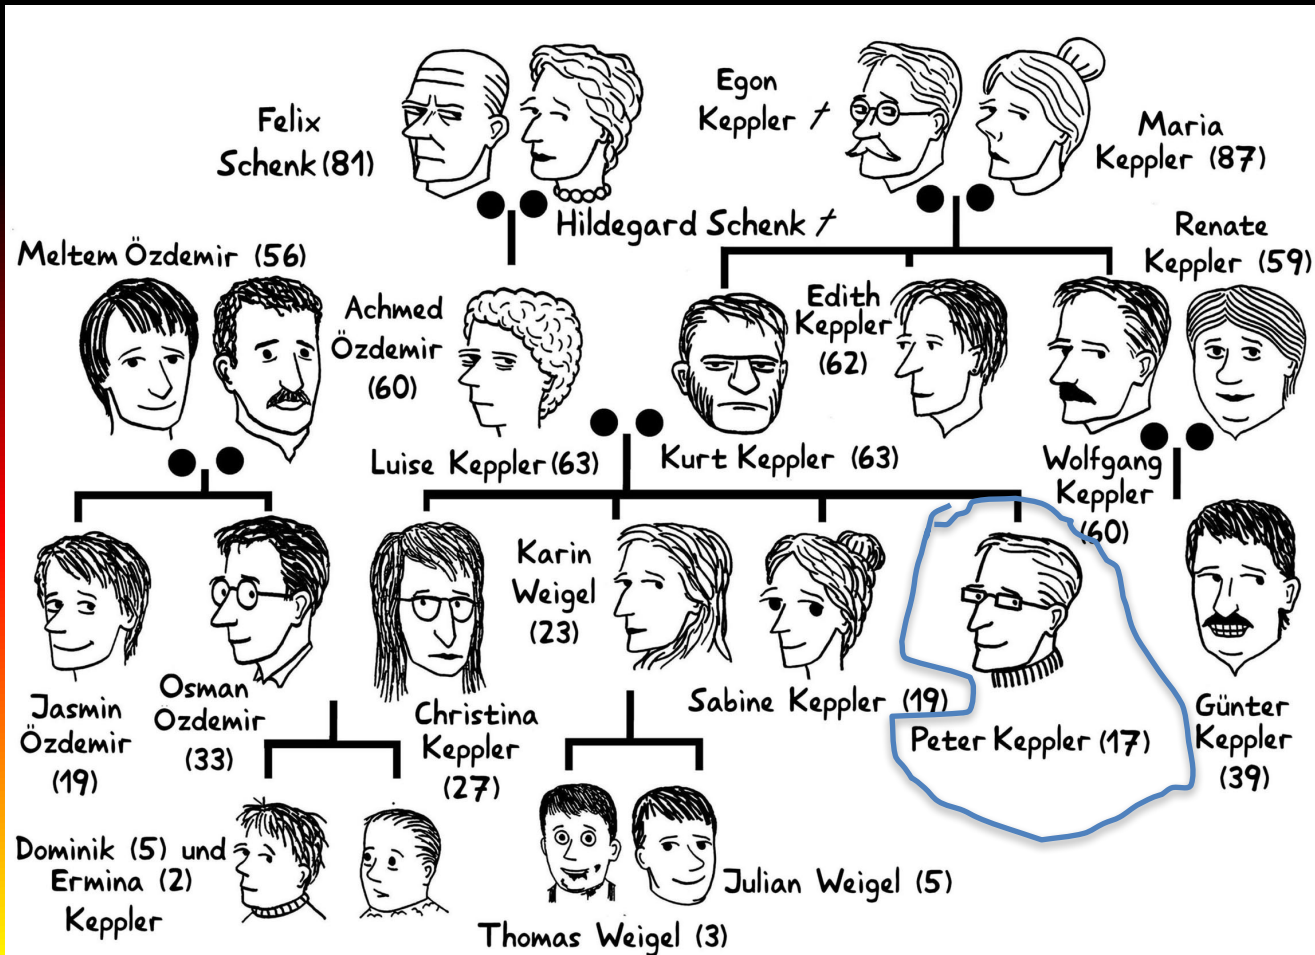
Felix Schenk (81)

Hildegard Schenk †

Egon Keppler †

Maria Keppler (87)

Renate Keppler (59)

Meltem Özdemir (56)

Achmed Özdemir (60)

Edith Keppler (62)

Luise Keppler (63)

Kurt Keppler (63)

Wolfgang Keppler (60)

Karin Weigel (23)

Jasmin Özdemir (19)

Osman Özdemir (33)

Christina Keppler (27)

Sabine Keppler (19)

Peter Keppler (17)

Günter Keppler (39)

Dominik (5) und Ermina (2) Keppler

Julian Weigel (5)

Thomas Weigel (3)